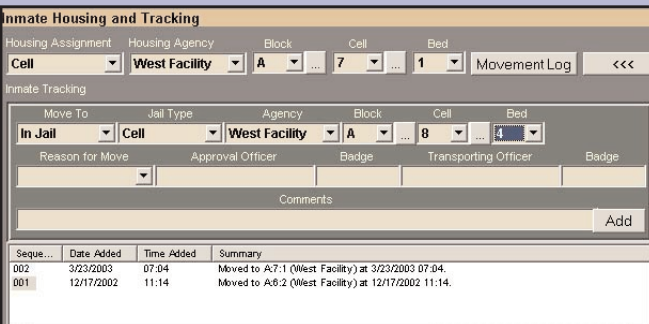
Inmate Housing and Tracking

Housing Assignment Housing Agency Block Cell Bed

Cell West Facility A ... 7 ... 1 Movement Log <<<

Inmate Tracking

Move To Jail Type Agency Block Cell Bed

In Jail Cell West Facility A ... 8 ... 4

Reason for Move Approval Officer Badge Transporting Officer Badge

Comments

Add

| Seque... | Date Added | Time Added | Summary |
|---|---|---|---|
| 002 | 3/23/2003 | 07:04 | Moved to A:7:1 (West Facility) at 3/23/2003 07:04. |
| 001 | 12/17/2002 | 11:14 | Moved to A:6:2 (West Facility) at 12/17/2002 11:14. |